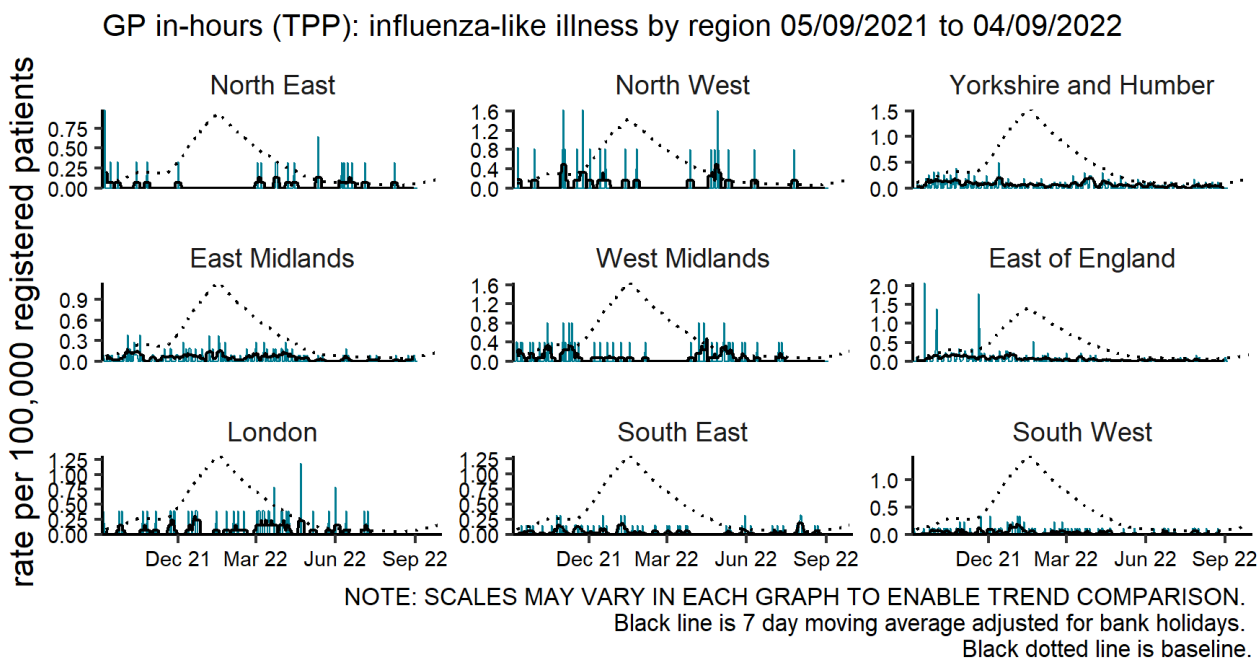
GP in-hours (TPP): influenza-like illness by region 05/09/2021 to 04/09/2022

rate per 100,000 registered patients

North East
0.75
0.50
0.25
0.00

North West
1.6
1.2
0.8
0.4
0.0

Yorkshire and Humber
1.5
1.0
0.5
0.0

East Midlands
0.9
0.6
0.3
0.0

West Midlands
1.6
1.2
0.8
0.4
0.0

East of England
2.0
1.5
1.0
0.5
0.0

London
1.25
1.00
0.75
0.50
0.25
0.00

South East
1.25
1.00
0.75
0.50
0.25
0.00

South West
1.0
0.5
0.0

Dec 21 Mar 22 Jun 22 Sep 22
Dec 21 Mar 22 Jun 22 Sep 22
Dec 21 Mar 22 Jun 22 Sep 22

NOTE: SCALES MAY VARY IN EACH GRAPH TO ENABLE TREND COMPARISON.
Black line is 7 day moving average adjusted for bank holidays.
Black dotted line is baseline.